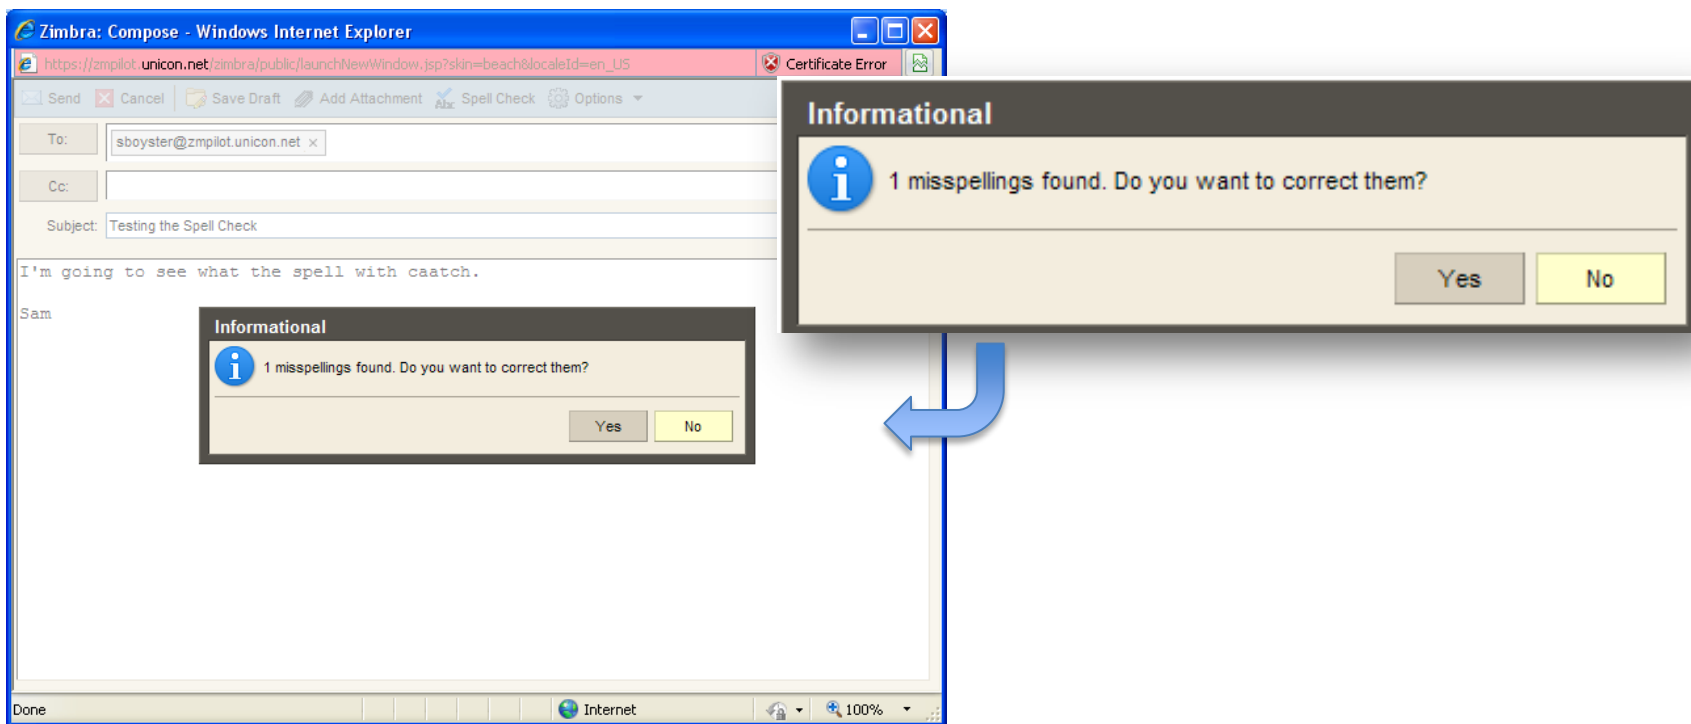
Zimbra: Compose - Windows Internet Explorer

https://zmpilot.unicon.net/zimbra/public/launchNewWindow.jsp?skin=beach&localeId=en_US

Certificate Error

Send Cancel Save Draft Add Attachment Spell Check Options

To: sboyster@zmpilot.unicon.net ×

Cc:

Subject: Testing the Spell Check

I'm going to see what the spell with caatch.

Sam

Informational

1 misspellings found. Do you want to correct them?

Yes No

Informational

1 misspellings found. Do you want to correct them?

Yes No

Done Internet 100%